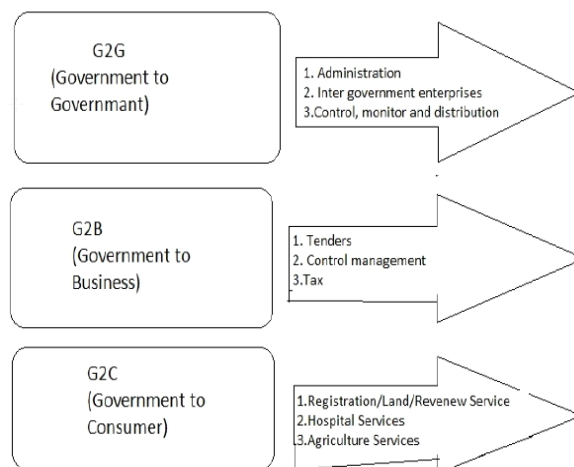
G2G
(Government to Governmant)

1. Administration
2. Inter government enterprises
3.Control, monitor and distribution

G2B
(Government to Business)

1. Tenders
2. Control management
3.Tax

G2C
(Government to Consumer)

1.Registration/Land/Revenew Service
2.Hospital Services
3.Agriculture Services